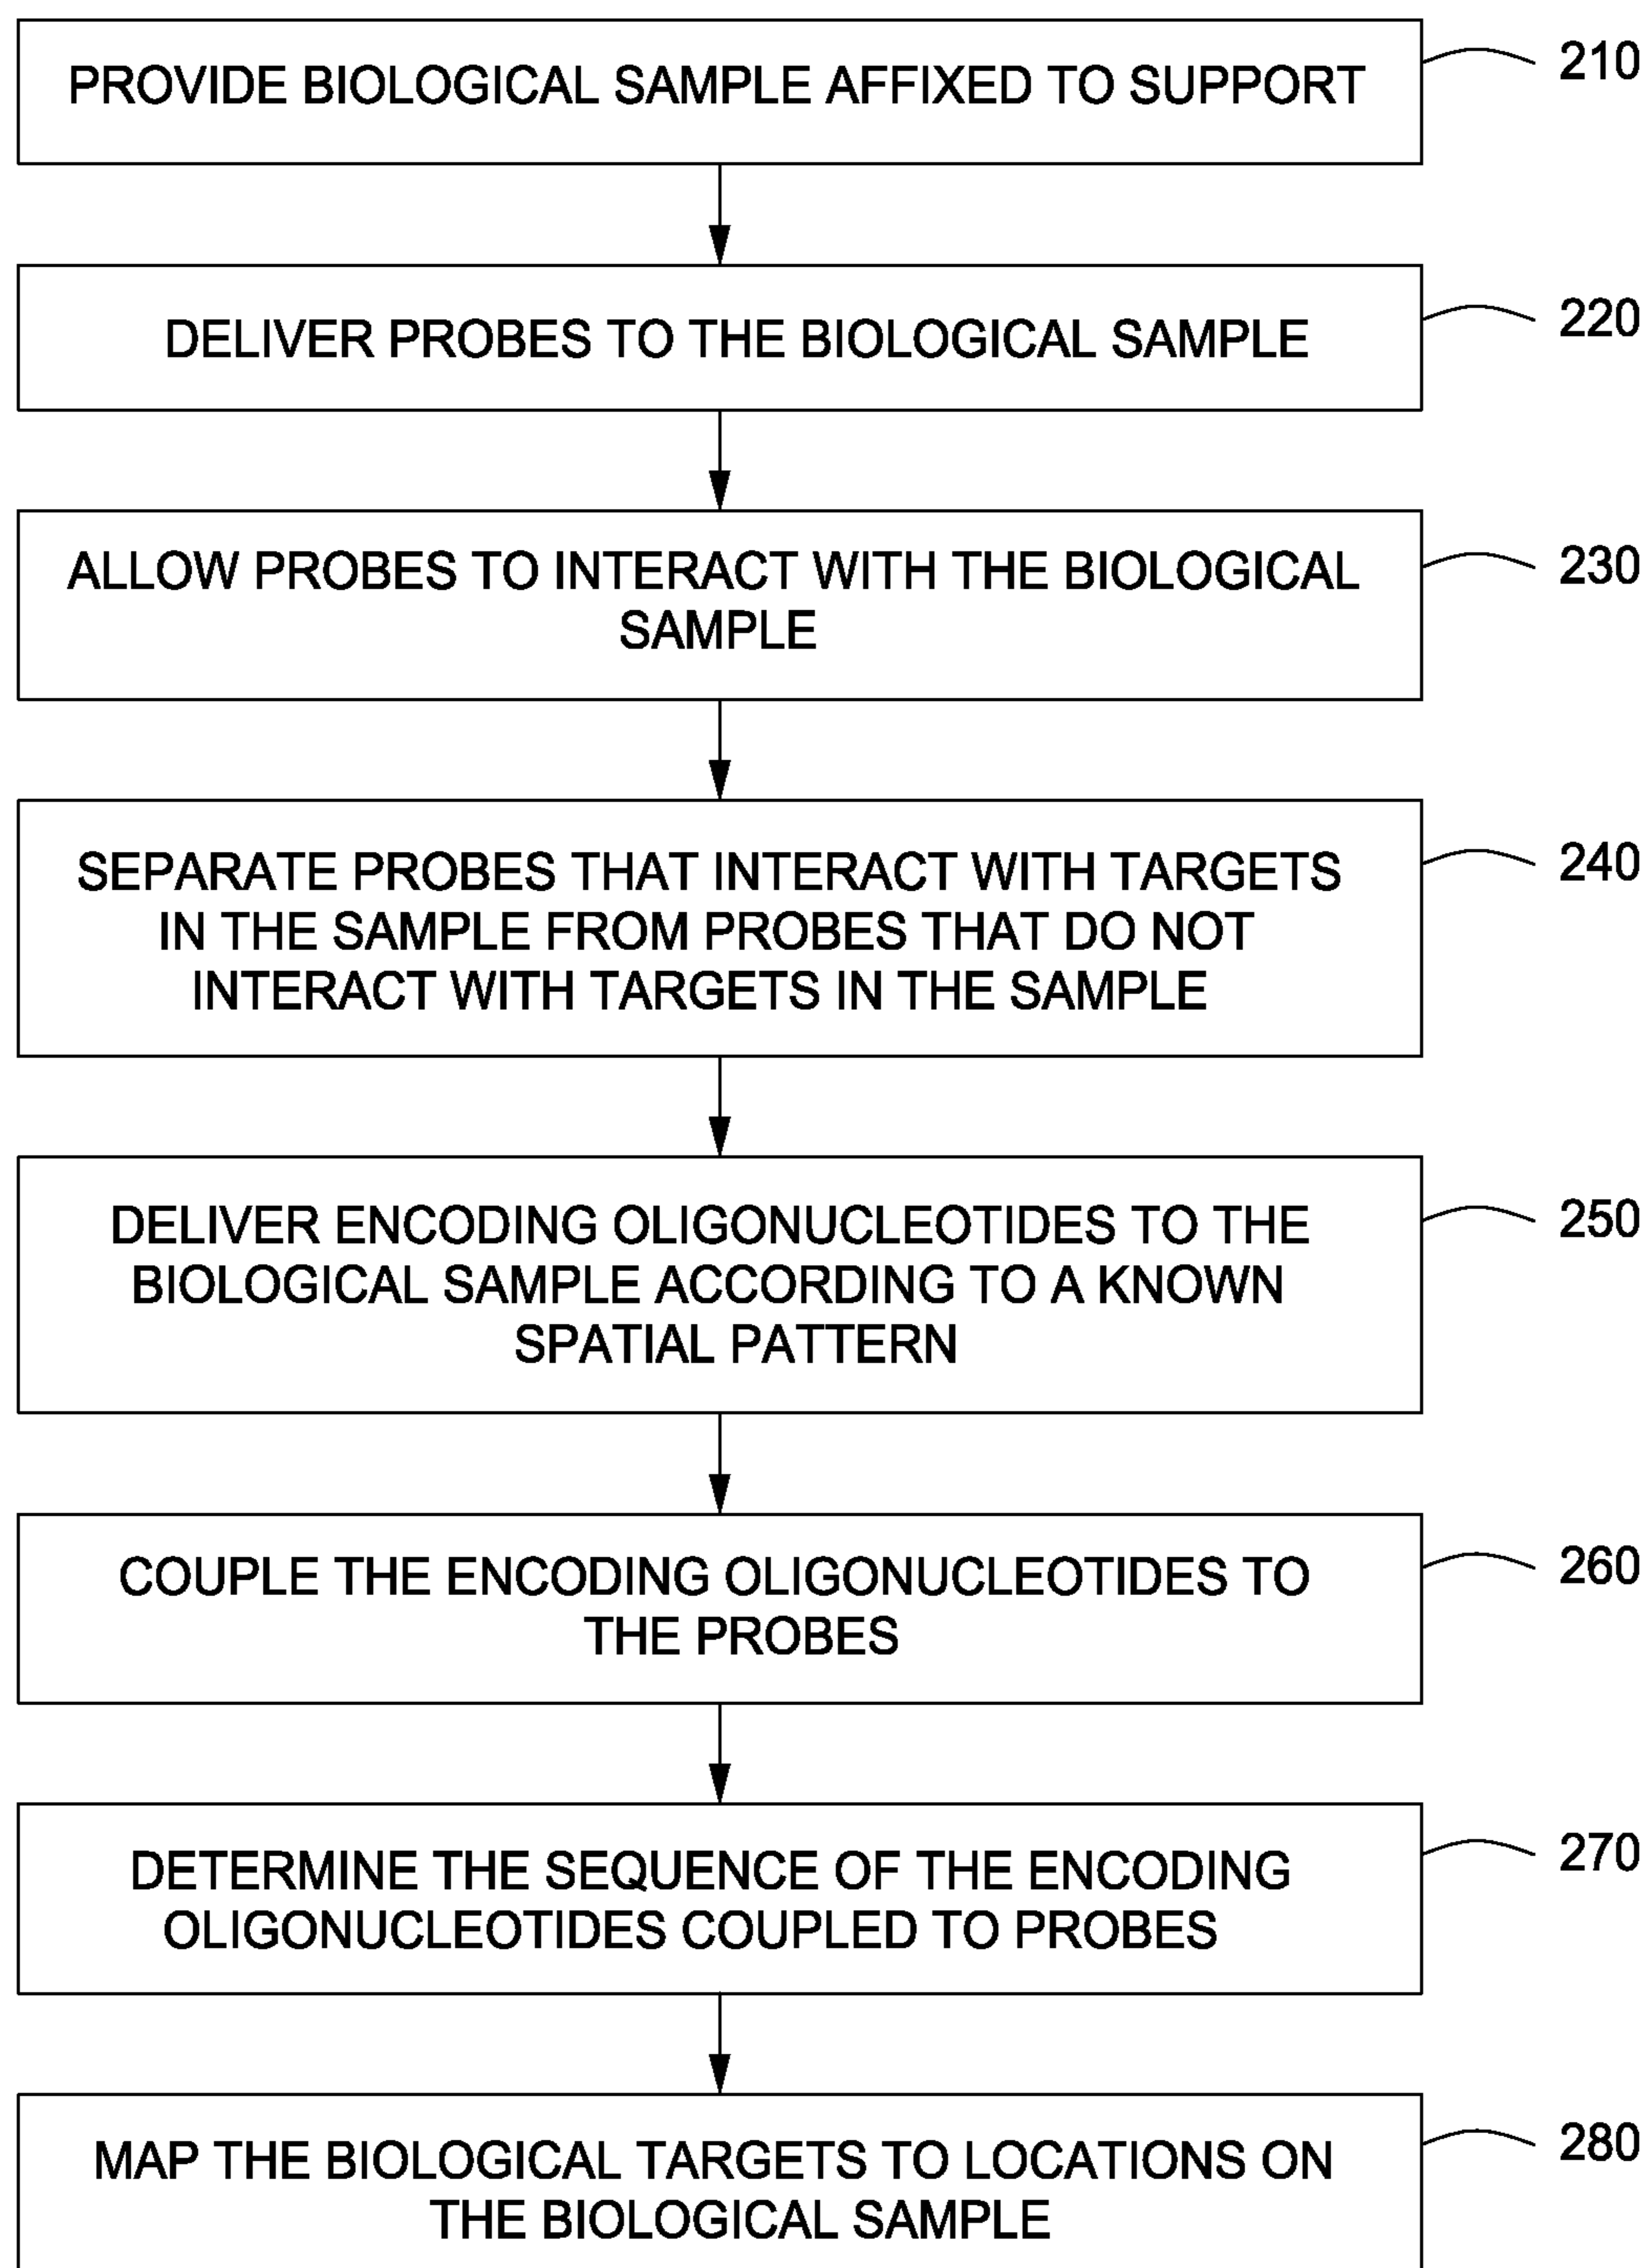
PROVIDE BIOLOGICAL SAMPLE AFFIXED TO SUPPORT

210

DELIVER PROBES TO THE BIOLOGICAL SAMPLE

220

ALLOW PROBES TO INTERACT WITH THE BIOLOGICAL SAMPLE

230

SEPARATE PROBES THAT INTERACT WITH TARGETS IN THE SAMPLE FROM PROBES THAT DO NOT INTERACT WITH TARGETS IN THE SAMPLE

240

DELIVER ENCODING OLIGONUCLEOTIDES TO THE BIOLOGICAL SAMPLE ACCORDING TO A KNOWN SPATIAL PATTERN

250

COUPLE THE ENCODING OLIGONUCLEOTIDES TO THE PROBES

260

DETERMINE THE SEQUENCE OF THE ENCODING OLIGONUCLEOTIDES COUPLED TO PROBES

270

MAP THE BIOLOGICAL TARGETS TO LOCATIONS ON THE BIOLOGICAL SAMPLE

280